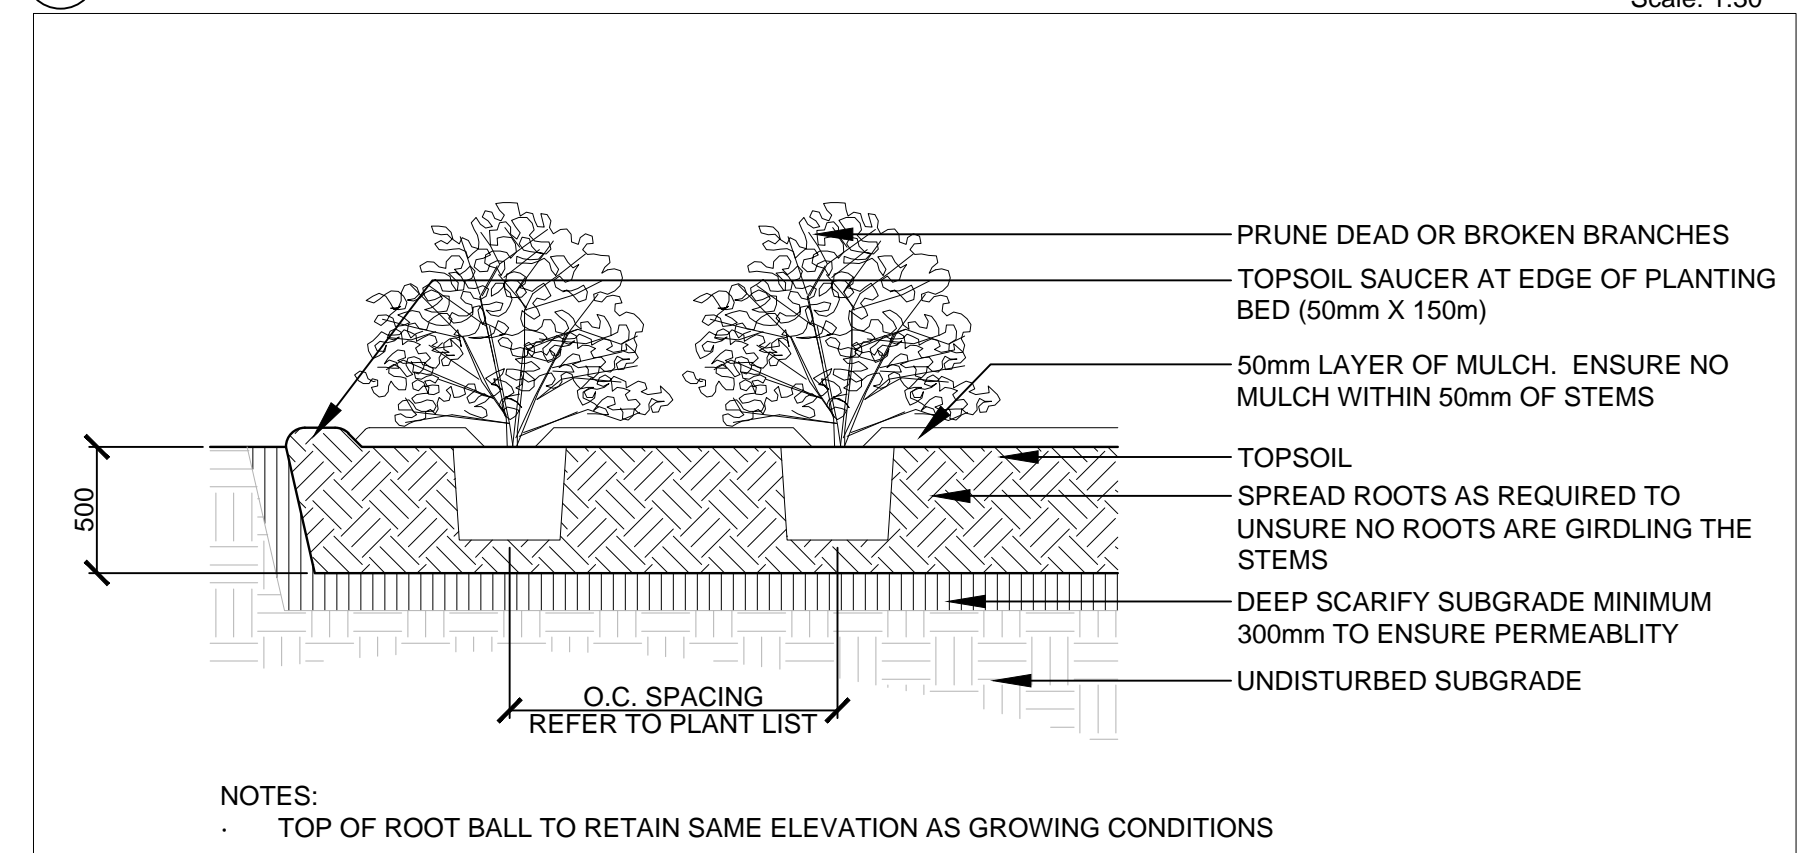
Scale: 1:50

PRUNE DEAD OR BROKEN BRANCHES

TOPSOIL SAUCER AT EDGE OF PLANTING BED (50mm X 150m)

50mm LAYER OF MULCH. ENSURE NO MULCH WITHIN 50mm OF STEMS

TOPSOIL

SPREAD ROOTS AS REQUIRED TO UNSURE NO ROOTS ARE GIRDLING THE STEMS

DEEP SCARIFY SUBGRADE MINIMUM 300mm TO ENSURE PERMEABLITY

UNDISTURBED SUBGRADE

500

O.C. SPACING
REFER TO PLANT LIST

NOTES:
· TOP OF ROOT BALL TO RETAIN SAME ELEVATION AS GROWING CONDITIONS